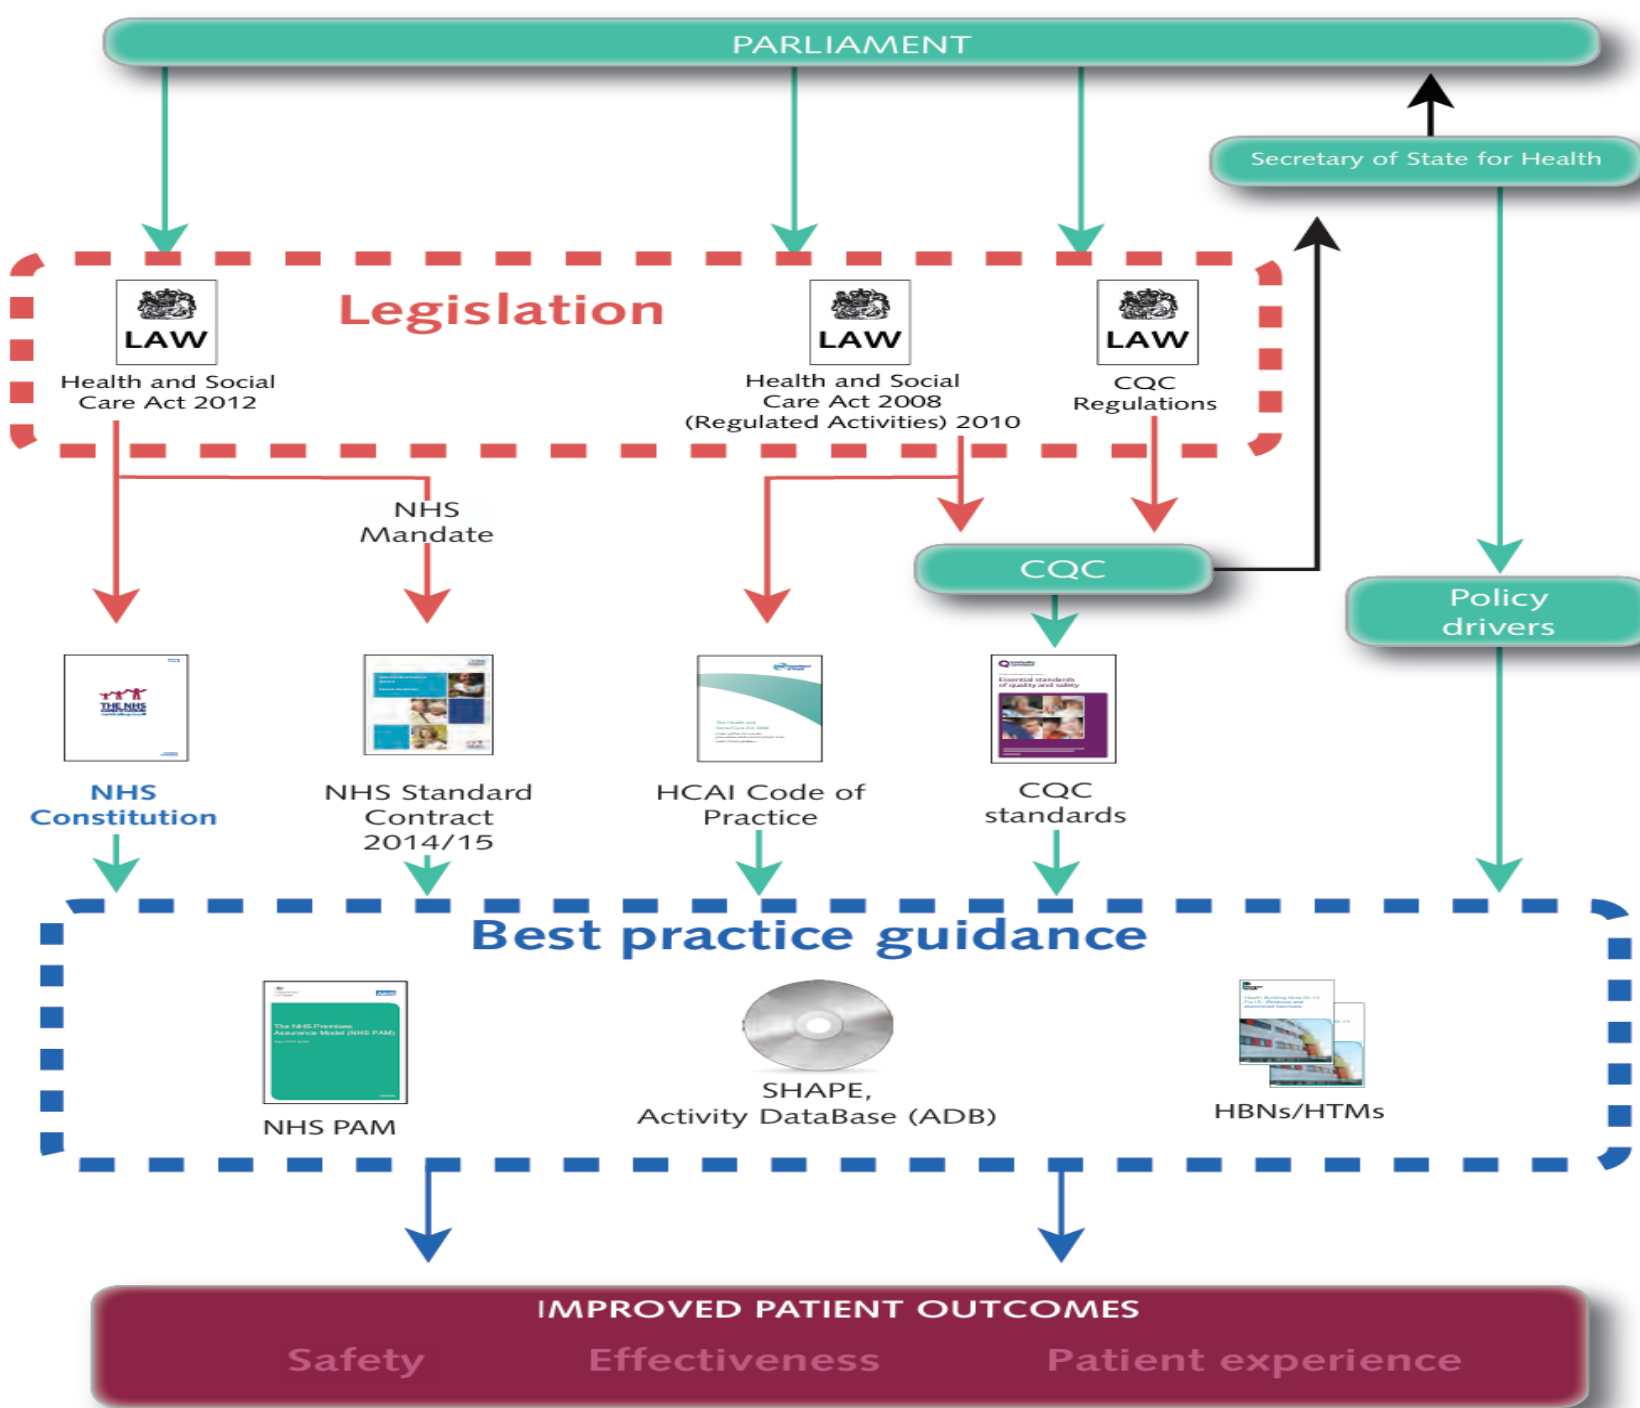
PARLIAMENT

Secretary of State for Health

Legislation

LAW
Health and Social Care Act 2012

LAW
Health and Social Care Act 2008 (Regulated Activities) 2010

LAW
CQC Regulations

NHS Mandate

CQC

Policy drivers

THE NHS

NHS Constitution

NHS Standard Contract 2014/15

HCAI Code of Practice

Essential standards of quality and safety

CQC standards

Best practice guidance

The NHS Premises Assurance Model (NHS PAM)

NHS PAM

SHAPE, Activity DataBase (ADB)

HBNs/HTMs

IMPROVED PATIENT OUTCOMES
Safety Effectiveness Patient experience